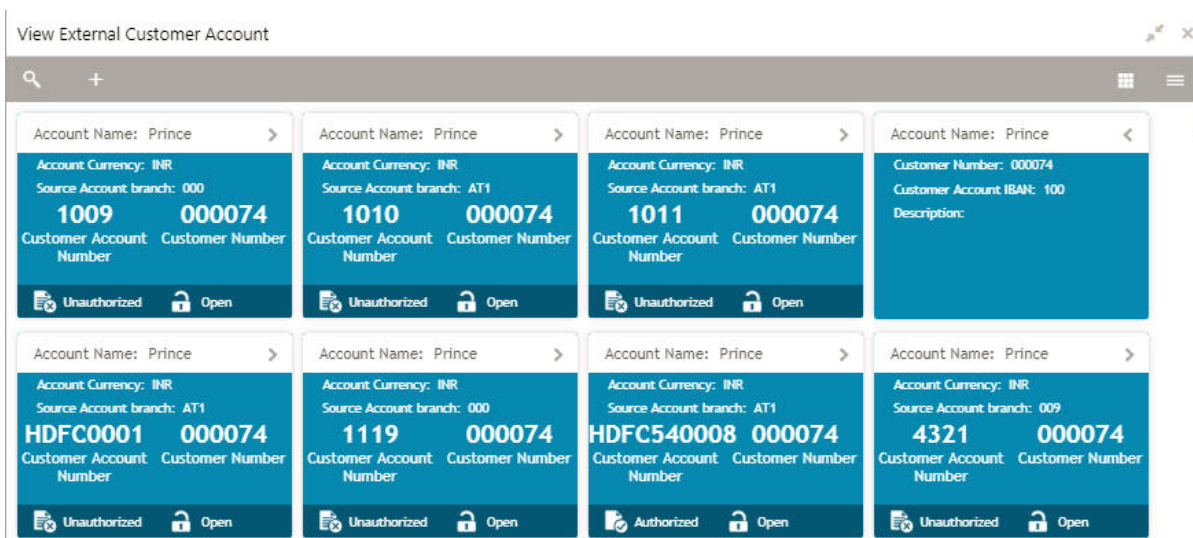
View External Customer Account

+

Account Name: Prince
Account Currency: INR
Source Account branch: 000
1009
Customer Account Number
000074
Customer Number
Unauthorized Open

Account Name: Prince
Account Currency: INR
Source Account branch: AT1
1010
Customer Account Number
000074
Customer Number
Unauthorized Open

Account Name: Prince
Account Currency: INR
Source Account branch: AT1
1011
Customer Account Number
000074
Customer Number
Unauthorized Open

Account Name: Prince
Customer Number: 000074
Customer Account IBAN: 100
Description:

Account Name: Prince
Account Currency: INR
Source Account branch: AT1
HDFC0001
Customer Account Number
000074
Customer Number
Unauthorized Open

Account Name: Prince
Account Currency: INR
Source Account branch: 000
1119
Customer Account Number
000074
Customer Number
Unauthorized Open

Account Name: Prince
Account Currency: INR
Source Account branch: AT1
HDFC540008
Customer Account Number
000074
Customer Number
Authorized Open

Account Name: Prince
Account Currency: INR
Source Account branch: 009
4321
Customer Account Number
000074
Customer Number
Unauthorized Open